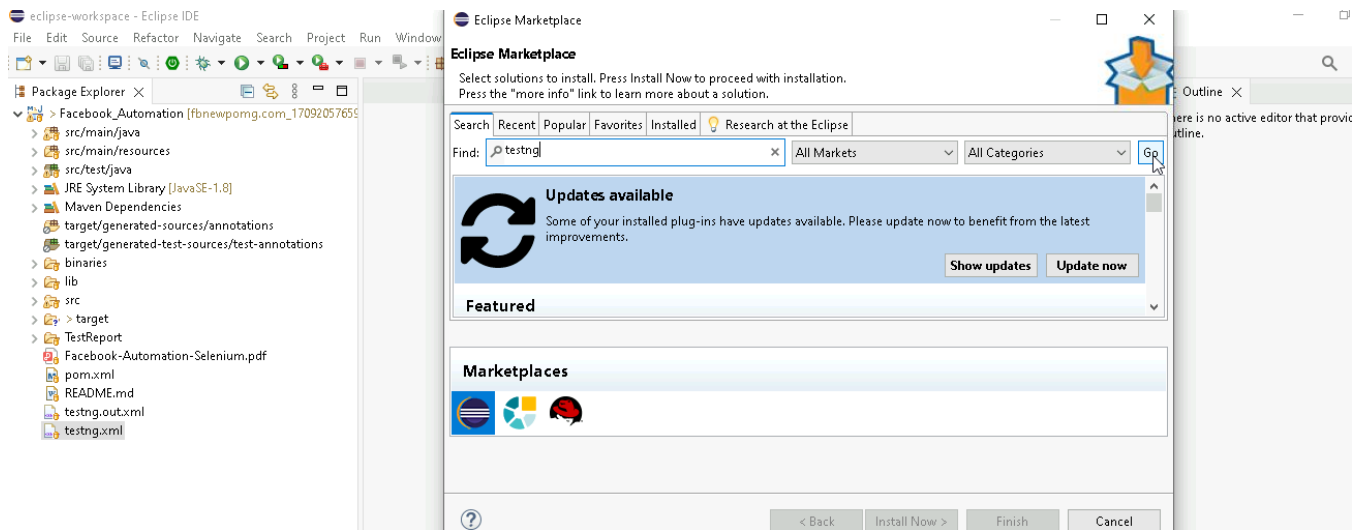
eclipse-workspace - Eclipse IDE
File Edit Source Refactor Navigate Search Project Run Window

Package Explorer
> Facebook_Automation [fbnewpomg.com_17092057659
src/main/java
src/main/resources
src/test/java
JRE System Library [JavaSE-1.8]
Maven Dependencies
target/generated-sources/annotations
target/generated-test-sources/test-annotations
binaries
lib
src
> target
TestReport
Facebook-Automation-Selenium.pdf
pom.xml
README.md
testng.out.xml
testng.xml

Eclipse Marketplace

Eclipse Marketplace
Select solutions to install. Press Install Now to proceed with installation.
Press the "more info" link to learn more about a solution.

Search | Recent | Popular | Favorites | Installed | Research at the Eclipse

Find: testng | All Markets | All Categories | Go

Updates available
Some of your installed plug-ins have updates available. Please update now to benefit from the latest improvements.
Show updates | Update now

Featured

Marketplaces

< Back | Install Now > | Finish | Cancel

Outline
here is no active editor that provid
utline.